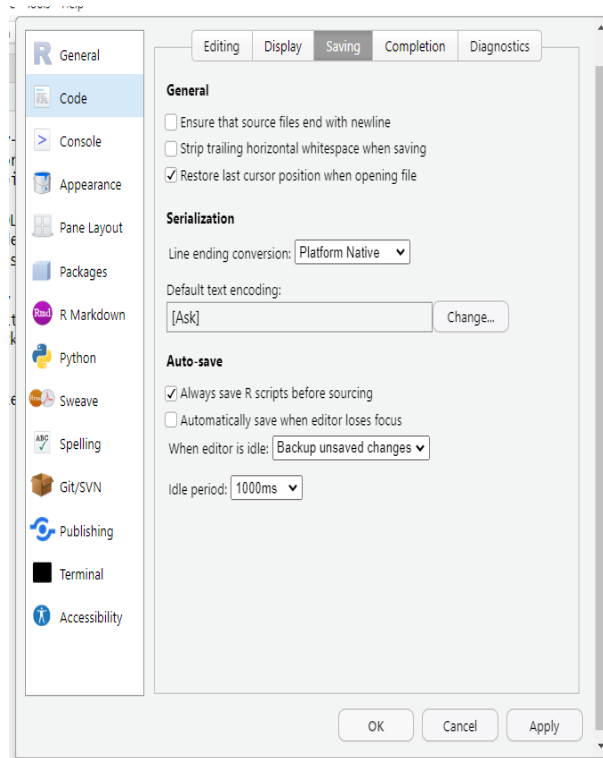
General
Code
Console
Appearance
Pane Layout
Packages
R Markdown
Python
Sweave
Spelling
Git/SVN
Publishing
Terminal
Accessibility

Editing | Display | Saving | Completion | Diagnostics

General
Ensure that source files end with newline
Strip trailing horizontal whitespace when saving
Restore last cursor position when opening file

Serialization
Line ending conversion: Platform Native
Default text encoding:
[Ask] Change...

Auto-save
Always save R scripts before sourcing
Automatically save when editor loses focus
When editor is idle: Backup unsaved changes
Idle period: 1000ms

OK Cancel Apply